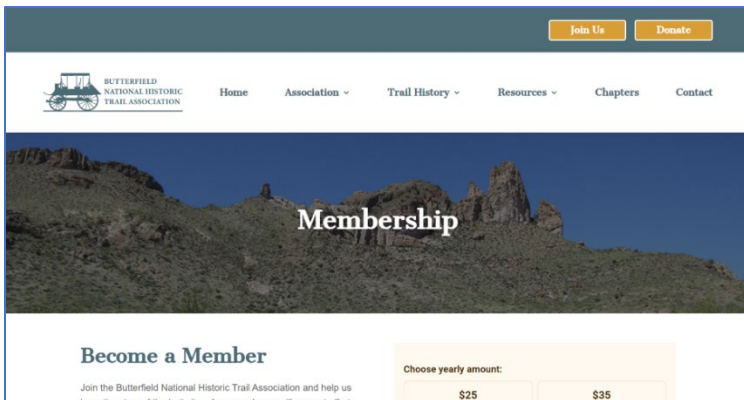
Join Us Donate

BUTTERFIELD NATIONAL HISTORIC TRAIL ASSOCIATION

Home Association ⌄ Trail History ⌄ Resources ⌄ Chapters Contact

Membership

Become a Member

Join the Butterfield National Historic Trail Association and help us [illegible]

Choose yearly amount:

$25 $35